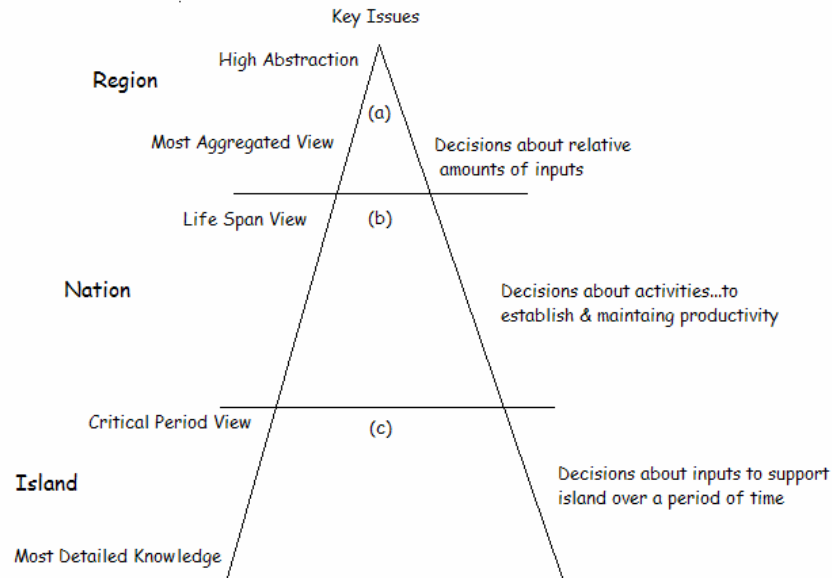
Key Issues

High Abstraction

Region

(a)

Most Aggregated View

Decisions about relative amounts of inputs

Life Span View

(b)

Nation

Decisions about activities...to establish & maintaing productivity

Critical Period View

(c)

Island

Decisions about inputs to support island over a period of time

Most Detailed Knowledge